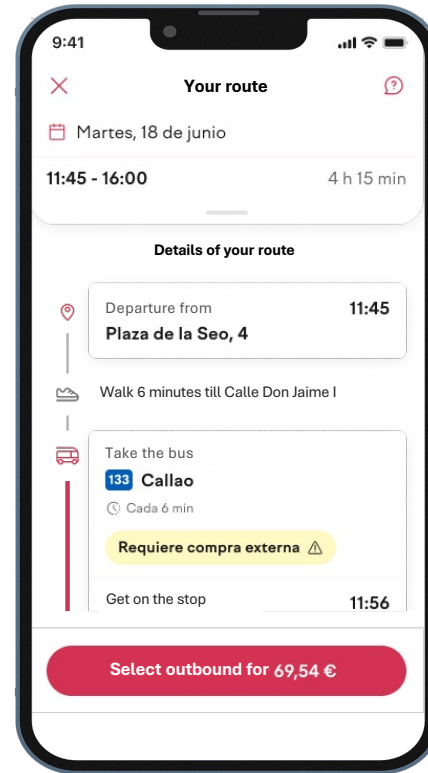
9:41

Your route

Martes, 18 de junio

11:45 - 16:00

4 h 15 min

Details of your route

Departure from

11:45

Plaza de la Seo, 4

Walk 6 minutes till Calle Don Jaime I

Take the bus

133 Callao

Cada 6 min

Requiere compra externa

Get on the stop

11:56

Select outbound for 69,54 €